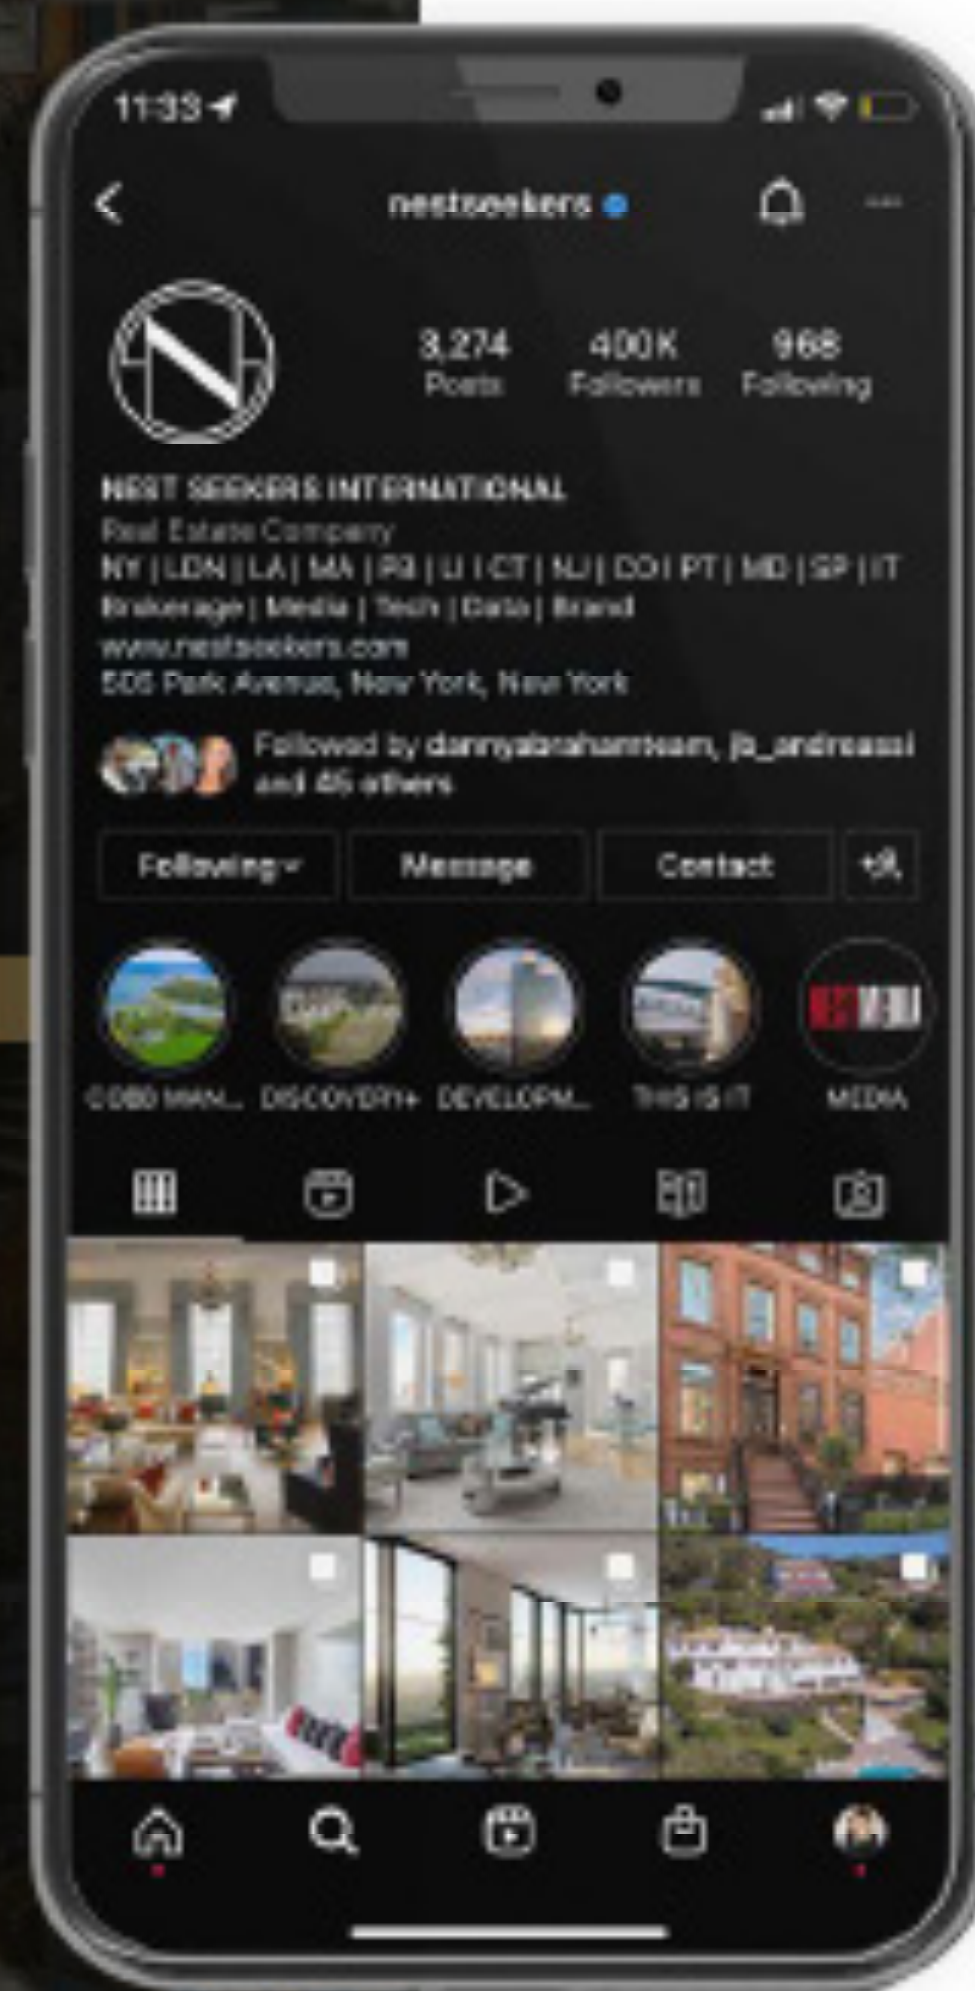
11:33

nestseekers

3,274 Posts

400K Followers

968 Following

NEST SEEKERS INTERNATIONAL
Real Estate Company
NY | LDN | LA | MA | PB | LI | CT | NJ | CO | PT | MD | SP | IT
Brokerage | Media | Tech | Data | Brand
www.nestseekers.com
505 Park Avenue, New York, New York

Followed by dannyabrahamteam, jb_andreassi and 45 others

Following

Message

Contact

COBB MAN...

DISCOVERY+

DEVELOPM...

THIS IS IT

MEDIA